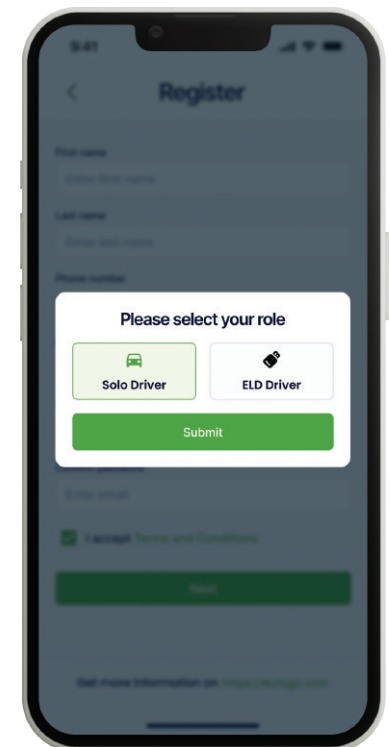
9:41

Register

First name

Enter first name

Last name

Enter last name

Phone number

Please select your role

Solo Driver

ELD Driver

Submit

Enter email

I accept Terms and Conditions

Next

Get more information on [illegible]